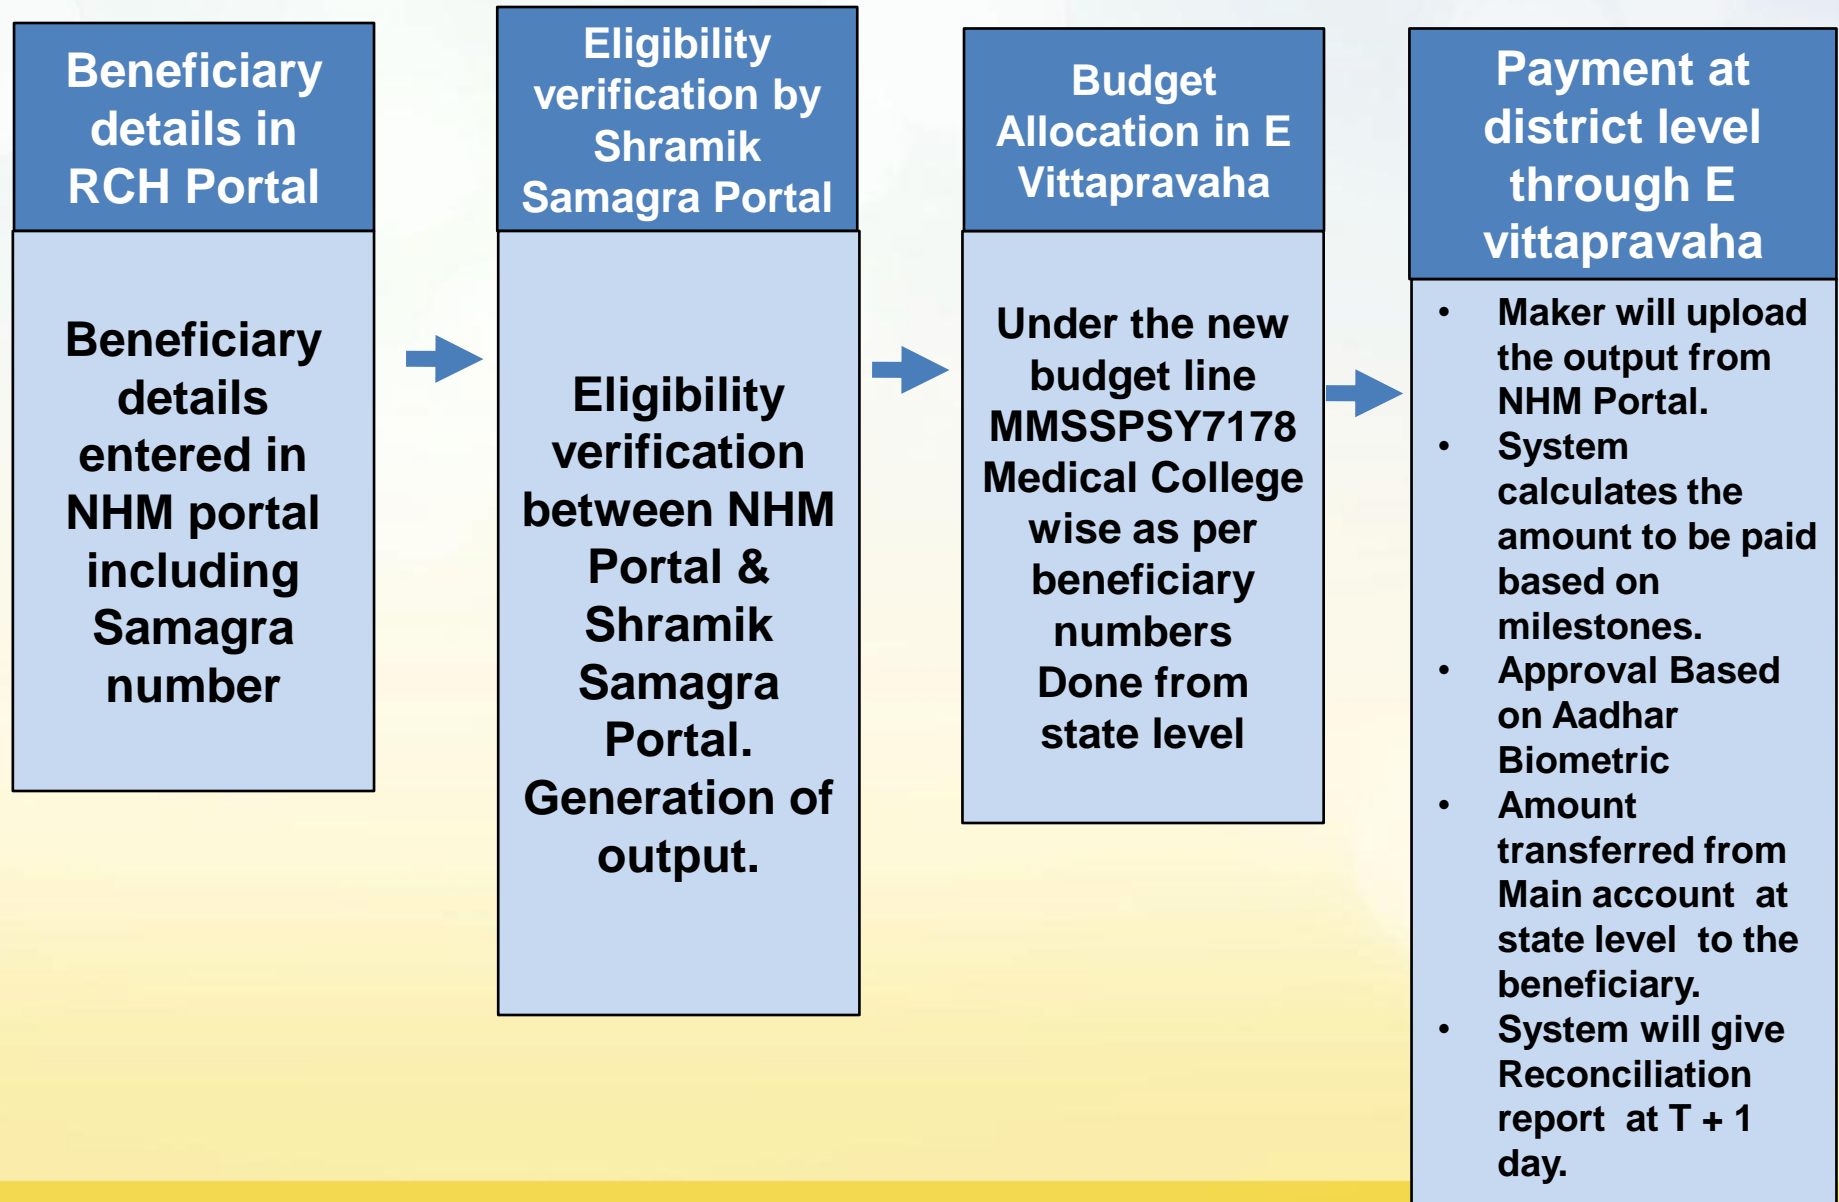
Beneficiary details in RCH Portal

Beneficiary details entered in NHM portal including Samagra number

Eligibility verification by Shramik Samagra Portal

Eligibility verification between NHM Portal & Shramik Samagra Portal. Generation of output.

Budget Allocation in E Vittapravaha

Under the new budget line MMSSPSY7178 Medical College wise as per beneficiary numbers Done from state level

Payment at district level through E vittapravaha

- Maker will upload the output from NHM Portal.
- System calculates the amount to be paid based on milestones.
- Approval Based on Aadhar Biometric
- Amount transferred from Main account at state level to the beneficiary.
- System will give Reconciliation report at T + 1 day.